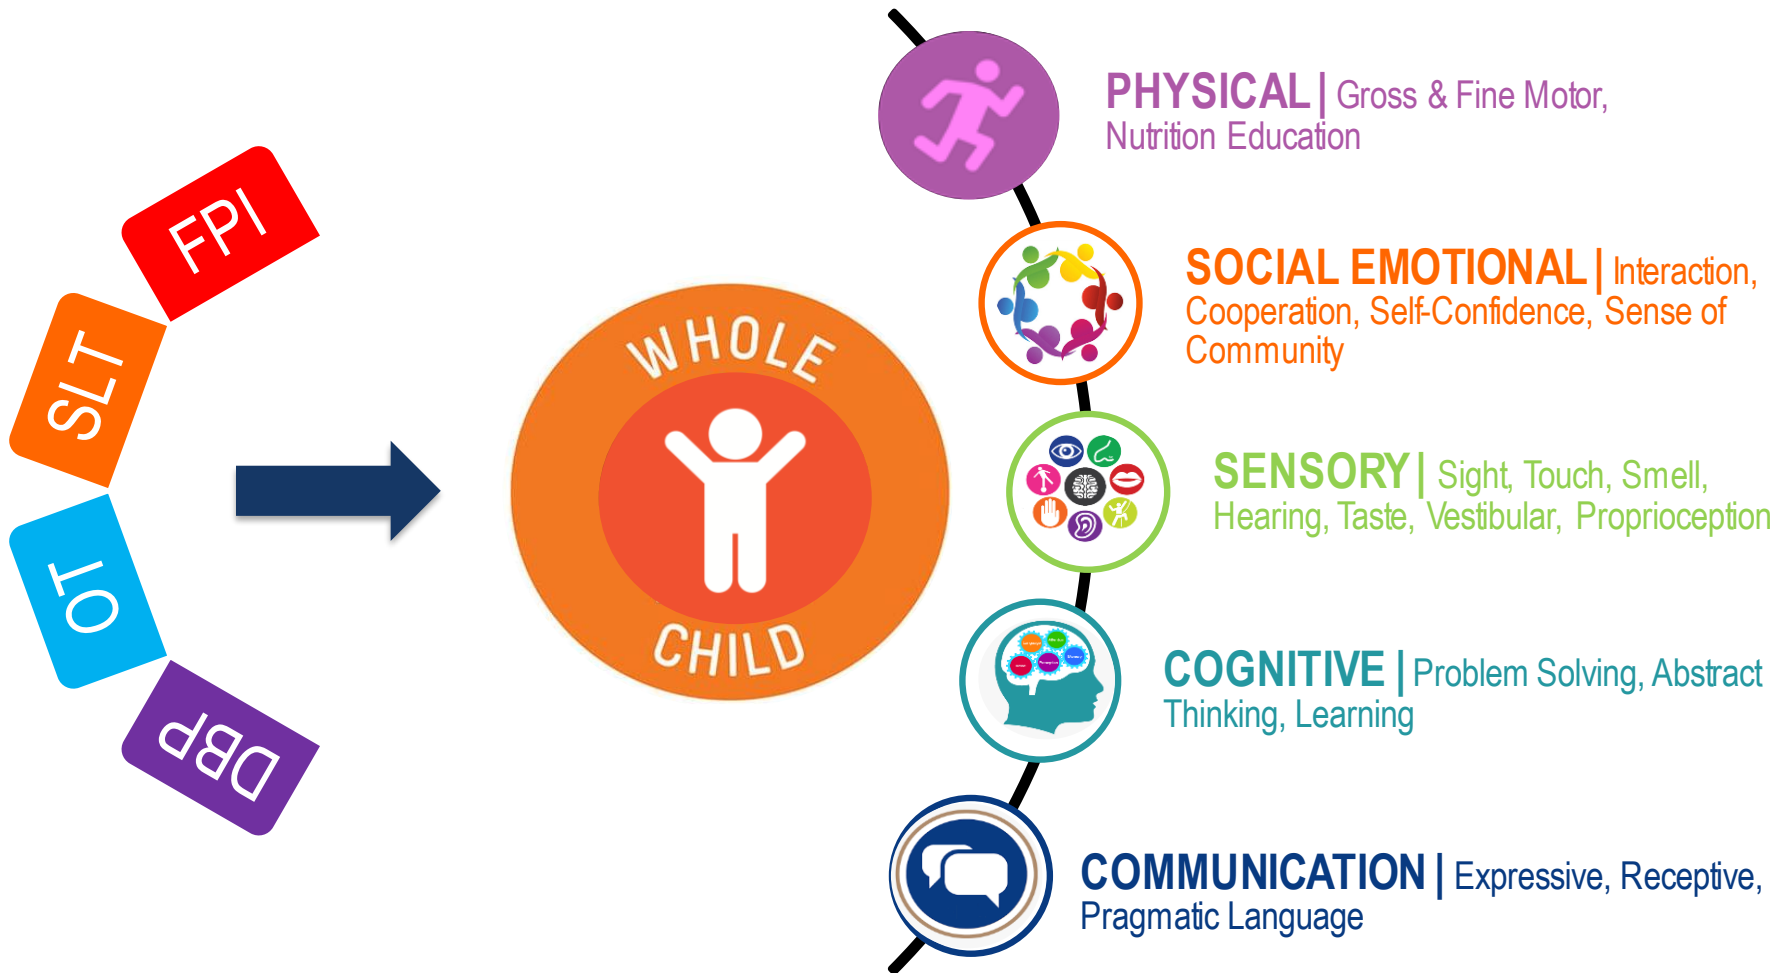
FPI

SLT

OT

DBP

WHOLE CHILD

PHYSICAL | Gross & Fine Motor, Nutrition Education

SOCIAL EMOTIONAL | Interaction, Cooperation, Self-Confidence, Sense of Community

SENSORY | Sight, Touch, Smell, Hearing, Taste, Vestibular, Proprioception

COGNITIVE | Problem Solving, Abstract Thinking, Learning

COMMUNICATION | Expressive, Receptive, Pragmatic Language